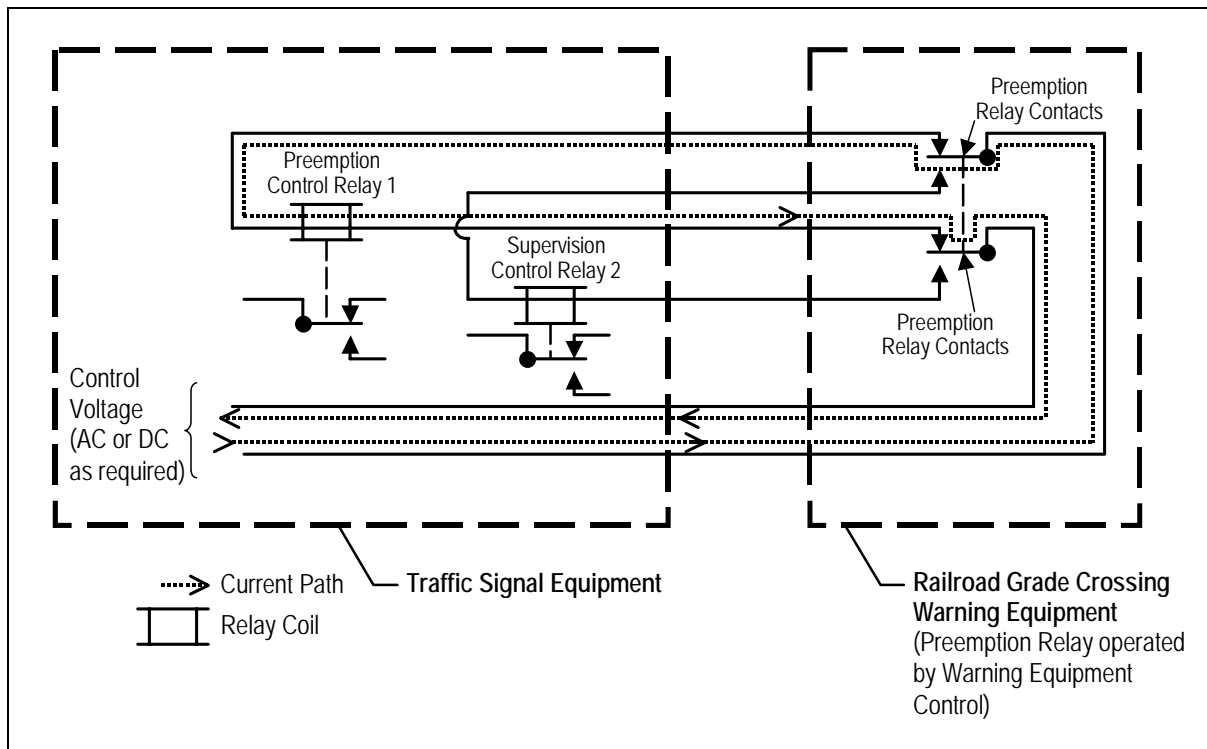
Preemption Relay Contacts

Preemption Control Relay 1

Supervision Control Relay 2

Preemption Relay Contacts

Control Voltage (AC or DC as required)

Current Path

Relay Coil

Traffic Signal Equipment

Railroad Grade Crossing Warning Equipment (Preemption Relay operated by Warning Equipment Control)